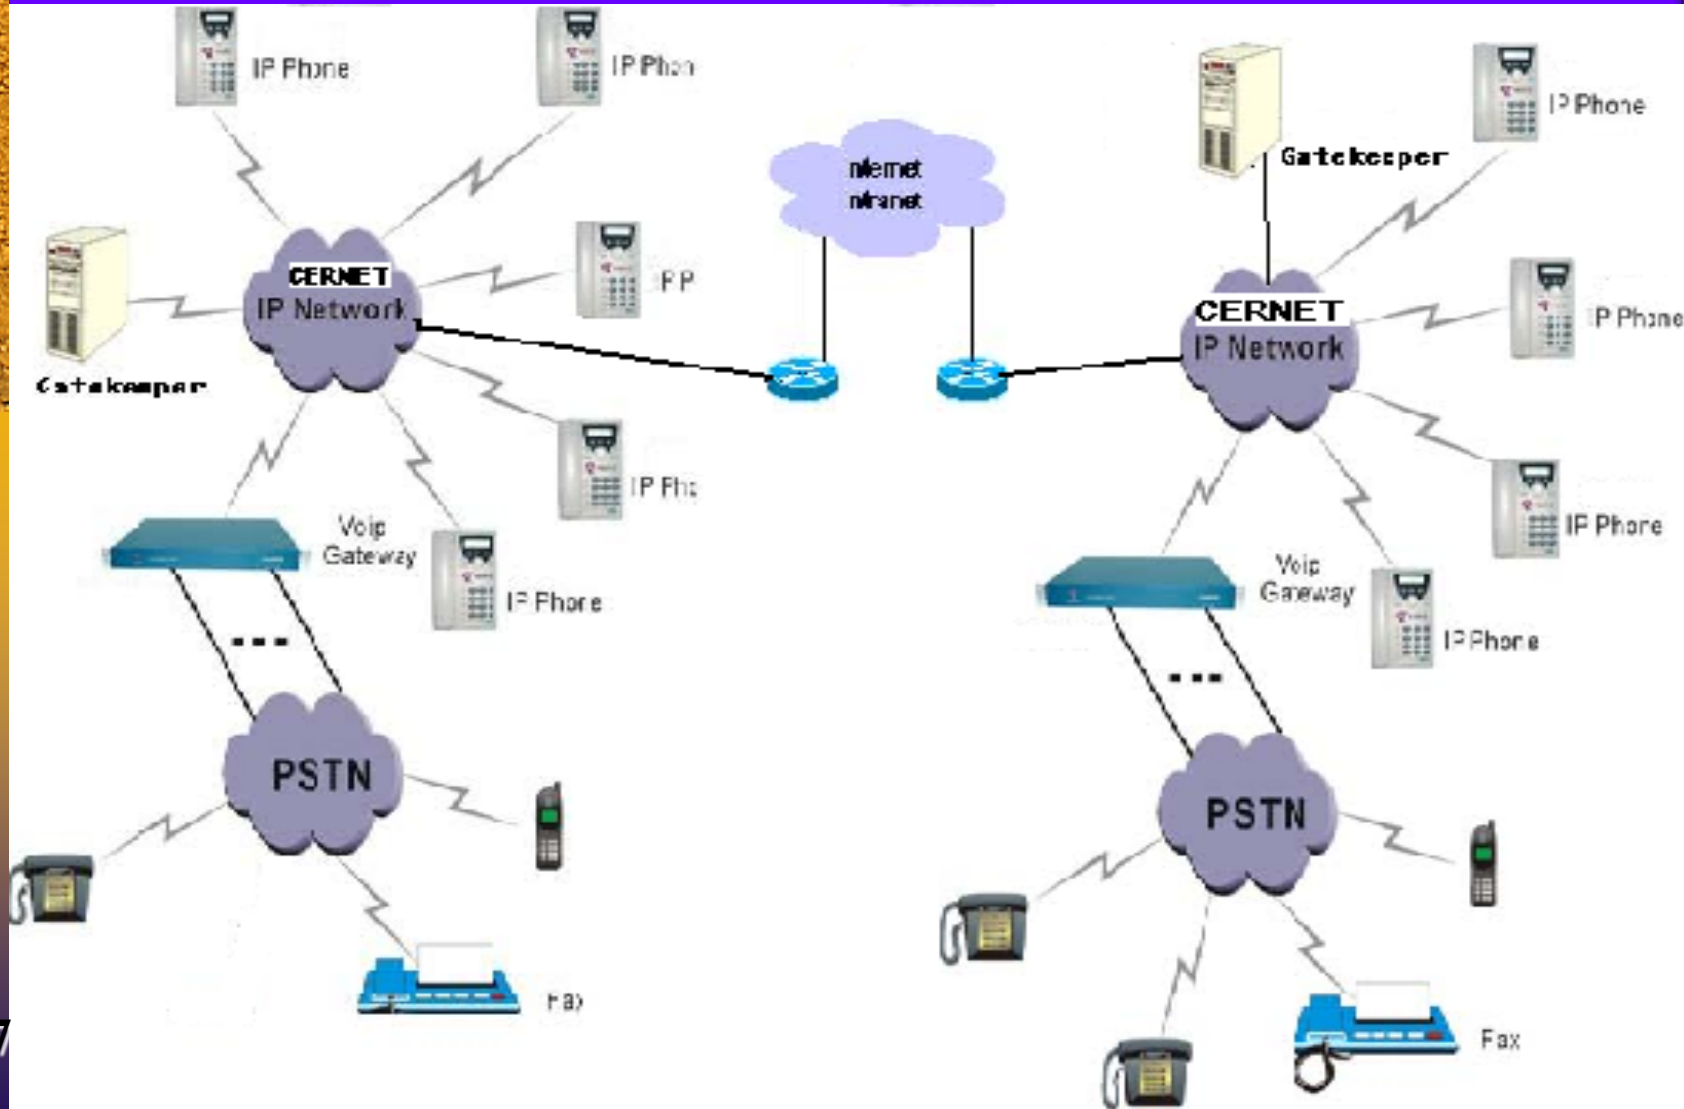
IP Phone

IP Phon

Gatekeeper

IP Phone

Internet
Intranet

CERNET
IP Network

IP P

Gatekeeper

CERNET
IP Network

IP Phone

IP Pho

Voip
Gateway

IP Phone

IP Phone

Voip
Gateway

IP Phone

PSTN

PSTN

Fax

Fax

7